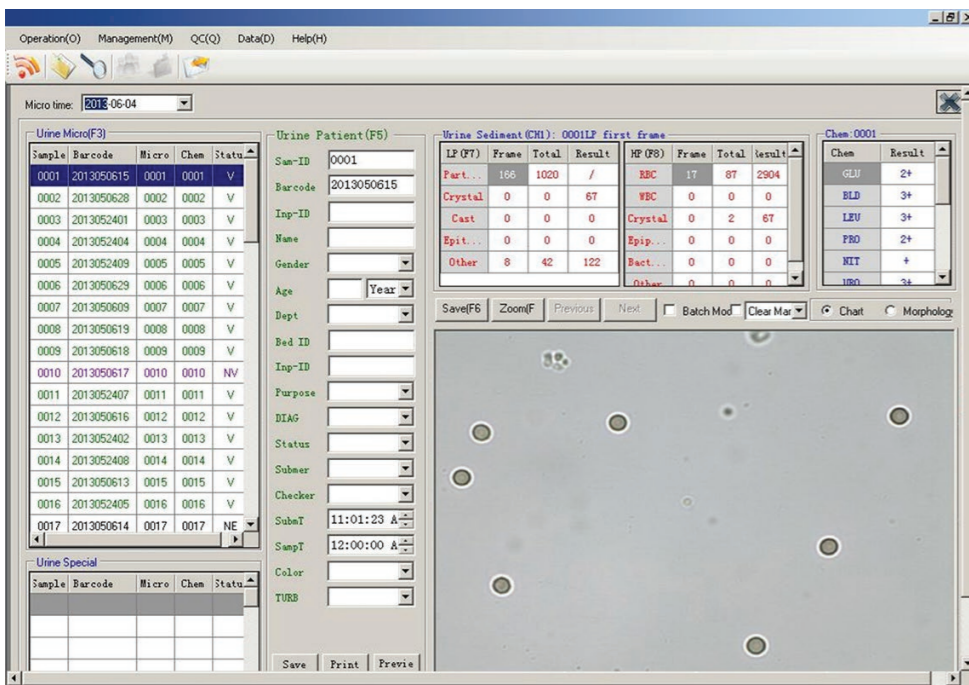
Operation(O) Management(M) QC(Q) Data(D) Help(H)

Micro time: 2013-06-04

Urine Micro(F3)

| Sample | Barcode | Micro | Chem | Statu |
|---|---|---|---|---|
| 0001 | 2013050615 | 0001 | 0001 | V |
| 0002 | 2013050628 | 0002 | 0002 | V |
| 0003 | 2013052401 | 0003 | 0003 | V |
| 0004 | 2013052404 | 0004 | 0004 | V |
| 0005 | 2013052409 | 0005 | 0005 | V |
| 0006 | 2013050629 | 0006 | 0006 | V |
| 0007 | 2013050609 | 0007 | 0007 | V |
| 0008 | 2013050619 | 0008 | 0008 | V |
| 0009 | 2013050618 | 0009 | 0009 | V |
| 0010 | 2013050617 | 0010 | 0010 | NV |
| 0011 | 2013052407 | 0011 | 0011 | V |
| 0012 | 2013050616 | 0012 | 0012 | V |
| 0013 | 2013052402 | 0013 | 0013 | V |
| 0014 | 2013052408 | 0014 | 0014 | V |
| 0015 | 2013050613 | 0015 | 0015 | V |
| 0016 | 2013052405 | 0016 | 0016 | V |
| 0017 | 2013050614 | 0017 | 0017 | NE |

Urine Special

| Sample | Barcode | Micro | Chem | Statu |
|---|---|---|---|---|

Urine Patient (F5)

Sam-ID 0001
Barcode 2013050615
Inp-ID
Name
Gender
Age Year
Dept
Bed ID
Inp-ID
Purpose
DIAG
Status
Submer
Checker
SubmT 11:01:23 A
SampT 12:00:00 A
Color
TURB

Save Print Previe

Urine Sediment(CH1): 0001LP first frame

| LP (F7) | Frame | Total | Result |
|---|---|---|---|
| Part... | 166 | 1020 | / |
| Crystal | 0 | 0 | 67 |
| Cast | 0 | 0 | 0 |
| Epit... | 0 | 0 | 0 |
| Other | 8 | 42 | 122 |

| HP (F8) | Frame | Total | Result |
|---|---|---|---|
| RBC | 17 | 87 | 2904 |
| WBC | 0 | 0 | 0 |
| Crystal | 0 | 2 | 67 |
| Epip... | 0 | 0 | 0 |
| Bact... | 0 | 0 | 0 |
| Other | 0 | 0 | 0 |

Chem:0001

| Chem | Result |
|---|---|
| GLU | 2+ |
| BLD | 3+ |
| LEU | 3+ |
| PRO | 2+ |
| NIT | + |
| URO | 3+ |

Save(F6 Zoom(F Previous Next Batch Mod Clear Mar Chart Morpholog